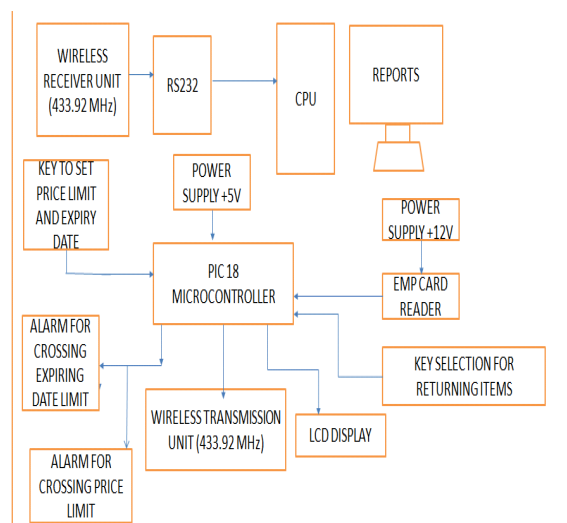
WIRELESS RECEIVER UNIT (433.92 MHz)

RS232

CPU

REPORTS

KEY TO SET PRICE LIMIT AND EXPIRY DATE

POWER SUPPLY +5V

POWER SUPPLY +12V

PIC 18 MICROCONTROLLER

EMP CARD READER

ALARM FOR CROSSING EXPIRING DATE LIMIT

KEY SELECTION FOR RETURNING ITEMS

WIRELESS TRANSMISSION UNIT (433.92 MHz)

LCD DISPLAY

ALARM FOR CROSSING PRICE LIMIT